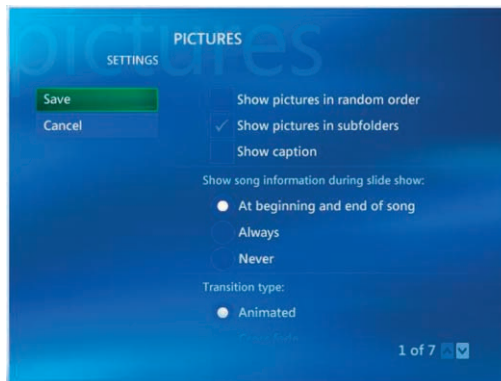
pictures

SETTINGS

PICTURES

Save

Cancel

Show pictures in random order

Show pictures in subfolders

Show caption

Show song information during slide show:

At beginning and end of song

Always

Never

Transition type:

Animated

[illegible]

1 of 7